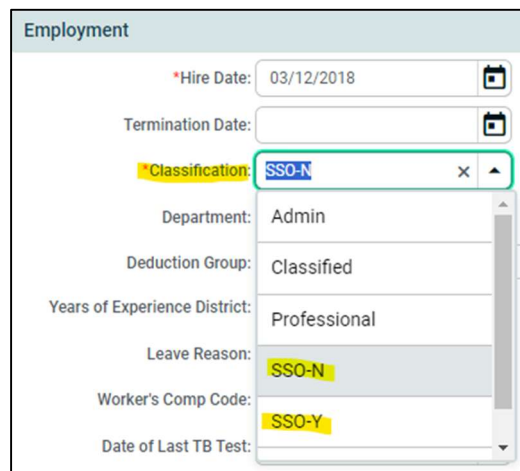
Employment

*Hire Date: 03/12/2018

Termination Date:

*Classification: SSO-N

Department:

Deduction Group:

Years of Experience District:

Leave Reason:

Worker's Comp Code:

Date of Last TB Test:

Admin
Classified
Professional
SSO-N
SSO-Y